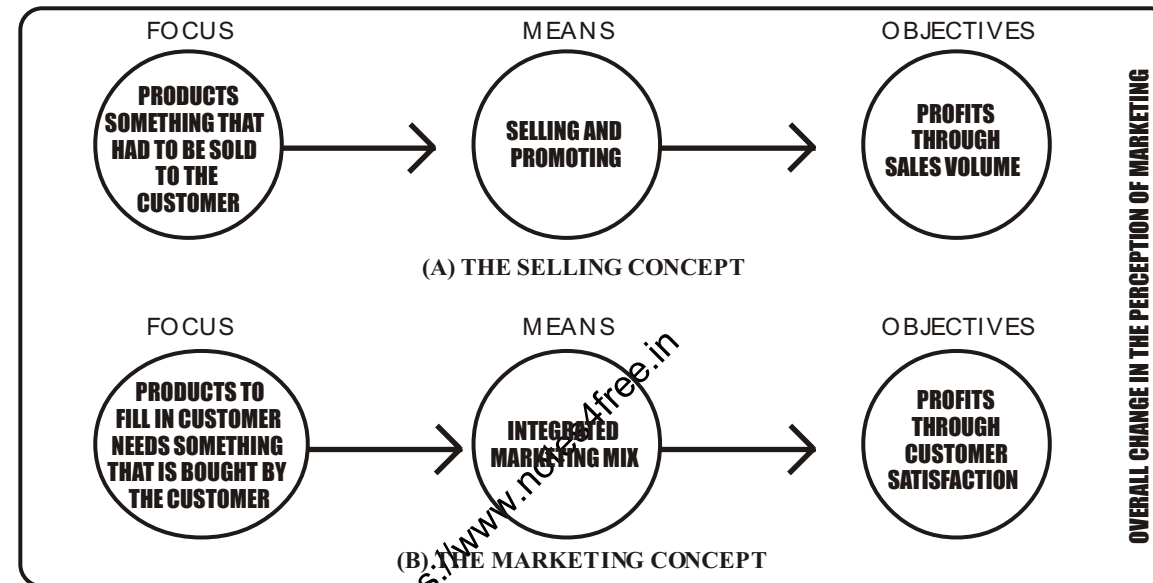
FOCUS

PRODUCTS SOMETHING THAT HAD TO BE SOLD TO THE CUSTOMER

MEANS

SELLING AND PROMOTING

OBJECTIVES

PROFITS THROUGH SALES VOLUME

(A) THE SELLING CONCEPT

FOCUS

PRODUCTS TO FILL IN CUSTOMER NEEDS SOMETHING THAT IS BOUGHT BY THE CUSTOMER

MEANS

INTEGRATED MARKETING MIX

OBJECTIVES

PROFITS THROUGH CUSTOMER SATISFACTION

(B) THE MARKETING CONCEPT

OVERALL CHANGE IN THE PERCEPTION OF MARKETING

s://www.notes4free.in